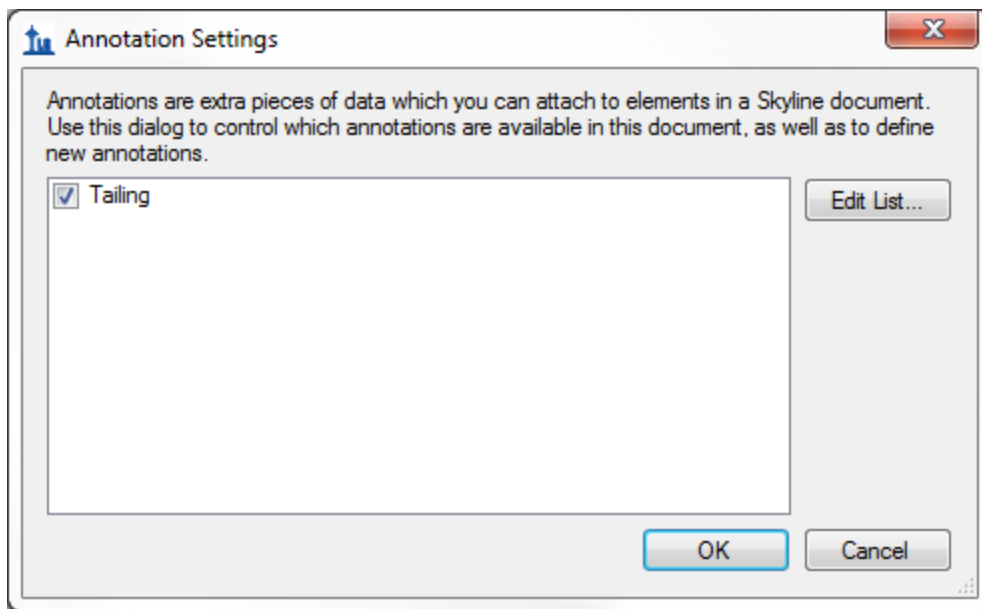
Annotation Settings

Annotations are extra pieces of data which you can attach to elements in a Skyline document. Use this dialog to control which annotations are available in this document, as well as to define new annotations.

Tailing

Edit List...

OK

Cancel